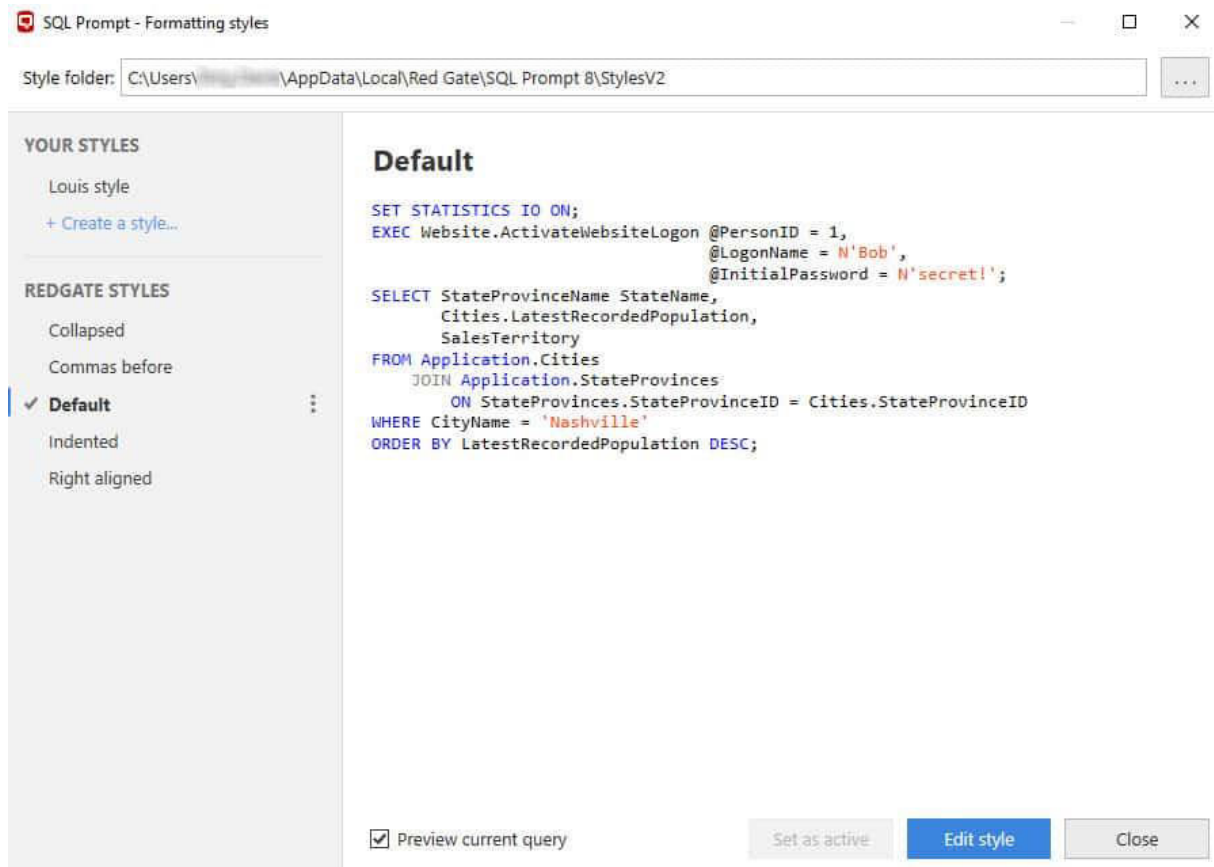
SQL Prompt - Formatting styles

Style folder: C:\Users\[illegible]\AppData\Local\Red Gate\SQL Prompt 8\StylesV2

...

YOUR STYLES

Louis style

+ Create a style...

REDGATE STYLES

Collapsed

Commas before

✓ Default

Indented

Right aligned

Default

SET STATISTICS IO ON;
EXEC Website.ActivateWebsiteLogon @PersonID = 1,
@LogonName = N'Bob',
@InitialPassword = N'secret!';
SELECT StateProvinceName StateName,
Cities.LatestRecordedPopulation,
SalesTerritory
FROM Application.Cities
JOIN Application.StateProvinces
ON StateProvinces.StateProvinceID = Cities.StateProvinceID
WHERE CityName = 'Nashville'
ORDER BY LatestRecordedPopulation DESC;

Preview current query

Set as active

Edit style

Close